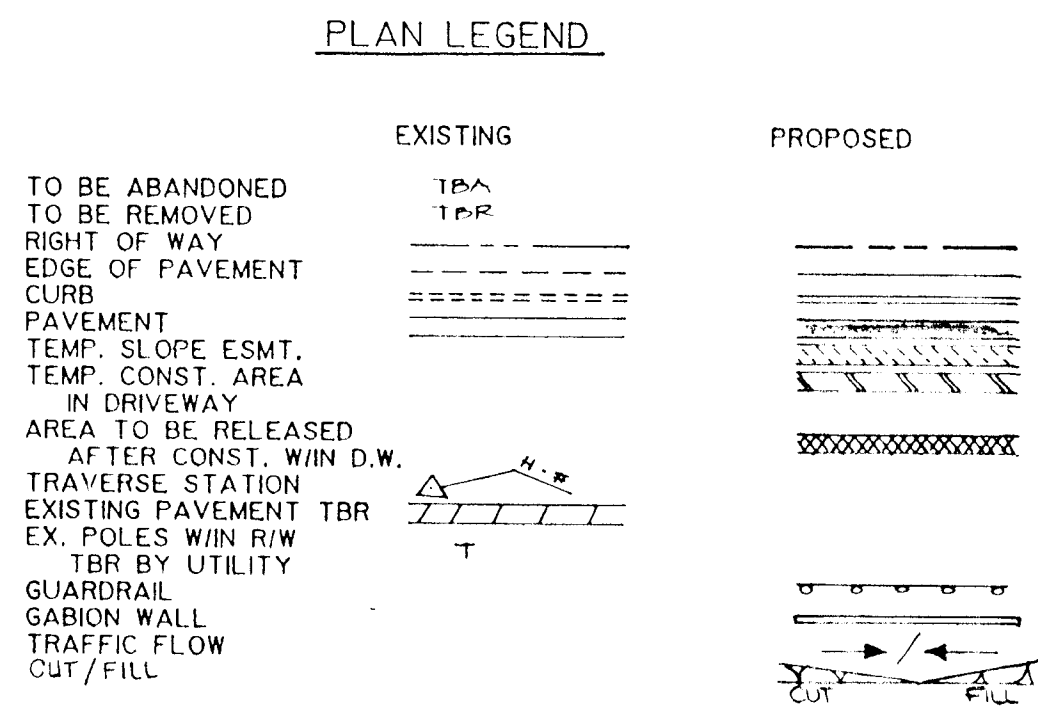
PLAN LEGEND

EXISTING

PROPOSED

TO BE ABANDONED TBA
TO BE REMOVED TBR
RIGHT OF WAY
EDGE OF PAVEMENT
CURB
PAVEMENT
TEMP. SLOPE ESMT.
TEMP. CONST. AREA IN DRIVEWAY
AREA TO BE RELEASED AFTER CONST. W/IN D.W.
TRAVERSE STATION H.#
EXISTING PAVEMENT TBR
EX. POLES W/IN R/W TBR BY UTILITY T
GUARDRAIL
GABION WALL
TRAFFIC FLOW
CUT/FILL

CUT FILL